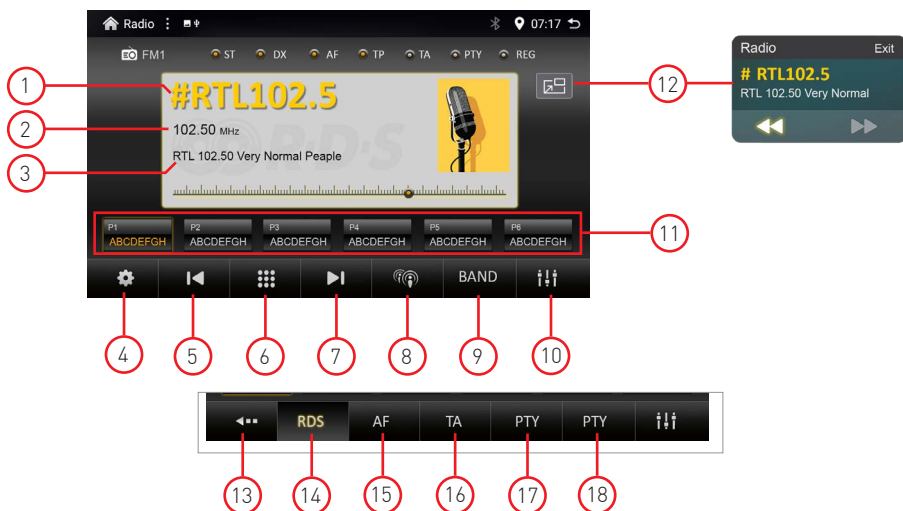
Radio 07:17

FM1 ST DX AF TP TA PTY REG

#RTL102.5
102.50 MHz
RTL 102.50 Very Normal Peaple

RDS

P1 ABCDEFGH
P2 ABCDEFGH
P3 ABCDEFGH
P4 ABCDEFGH
P5 ABCDEFGH
P6 ABCDEFGH

BAND

1
2
3
4
5
6
7
8
9
10
11
12

Radio Exit
# RTL102.5
RTL 102.50 Very Normal

RDS AF TA PTY PTY

13
14
15
16
17
18